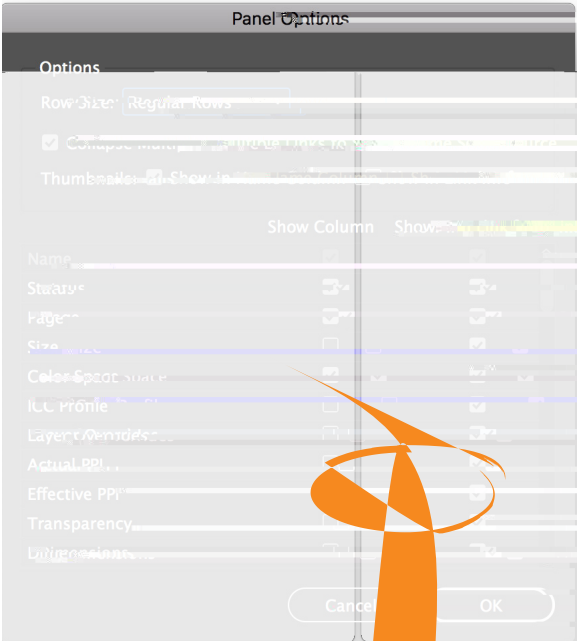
Panel Options

Options

Row Size: Regular Rows

Collapse Multi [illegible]

Thumbnails: Show In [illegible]

Show Column Show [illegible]

Name

Status

Page

Size

Color Space

ICC Profile

Layer Overrides

Actual PPI

Effective PPI

Transparency

Dimensions

Cancel

OK